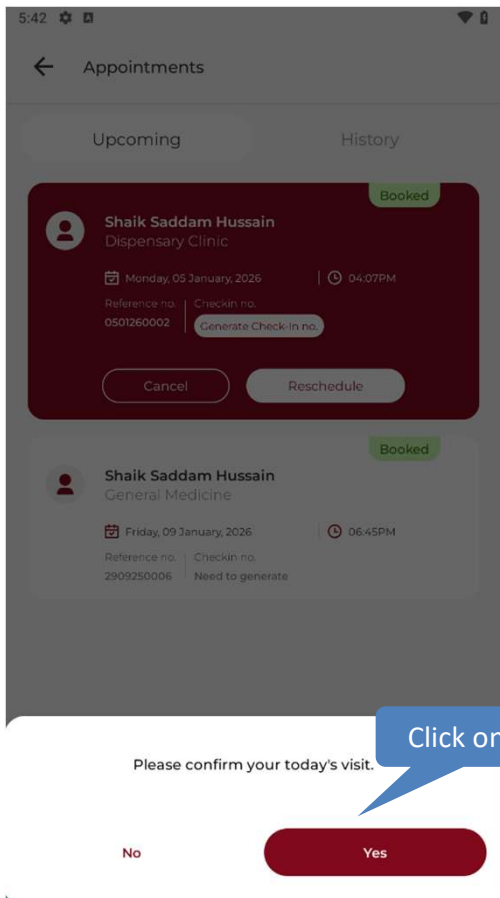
5:42

Appointments

Upcoming

History

Booked

Shaik Saddam Hussain
Dispensary Clinic

Monday, 05 January, 2026

04:07PM

Reference no.
0501260002

Checkin no.
Generate Check-In no.

Cancel

Reschedule

Booked

Shaik Saddam Hussain
General Medicine

Friday, 09 January, 2026

06:45PM

Reference no.
2909250006

Checkin no.
Need to generate

Click on

Please confirm your today's visit.

No

Yes